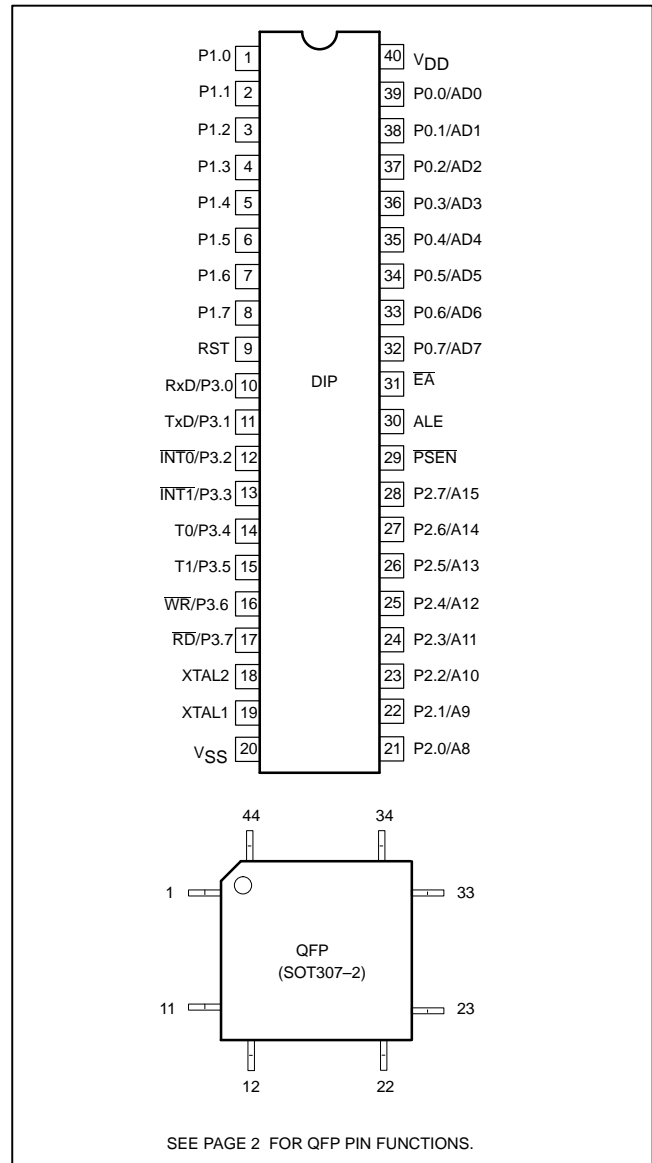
| Pin | Name | Pin | Name |
|---|---|---|---|
| 1 | P1.0 | 40 | $V_{DD}$ |
| 2 | P1.1 | 39 | P0.0/AD0 |
| 3 | P1.2 | 38 | P0.1/AD1 |
| 4 | P1.3 | 37 | P0.2/AD2 |
| 5 | P1.4 | 36 | P0.3/AD3 |
| 6 | P1.5 | 35 | P0.4/AD4 |
| 7 | P1.6 | 34 | P0.5/AD5 |
| 8 | P1.7 | 33 | P0.6/AD6 |
| 9 | RST | 32 | P0.7/AD7 |
| 10 | RxD/P3.0 | 31 | $\overline{EA}$ |
| 11 | TxD/P3.1 | 30 | ALE |
| 12 | $\overline{INT0}$/P3.2 | 29 | $\overline{PSEN}$ |
| 13 | $\overline{INT1}$/P3.3 | 28 | P2.7/A15 |
| 14 | T0/P3.4 | 27 | P2.6/A14 |
| 15 | T1/P3.5 | 26 | P2.5/A13 |
| 16 | $\overline{WR}$/P3.6 | 25 | P2.4/A12 |
| 17 | $\overline{RD}$/P3.7 | 24 | P2.3/A11 |
| 18 | XTAL2 | 23 | P2.2/A10 |
| 19 | XTAL1 | 22 | P2.1/A9 |
| 20 | $V_{SS}$ | 21 | P2.0/A8 |

DIP

44 34
1 33
QFP
(SOT307–2)
11 23
12 22

SEE PAGE 2 FOR QFP PIN FUNCTIONS.